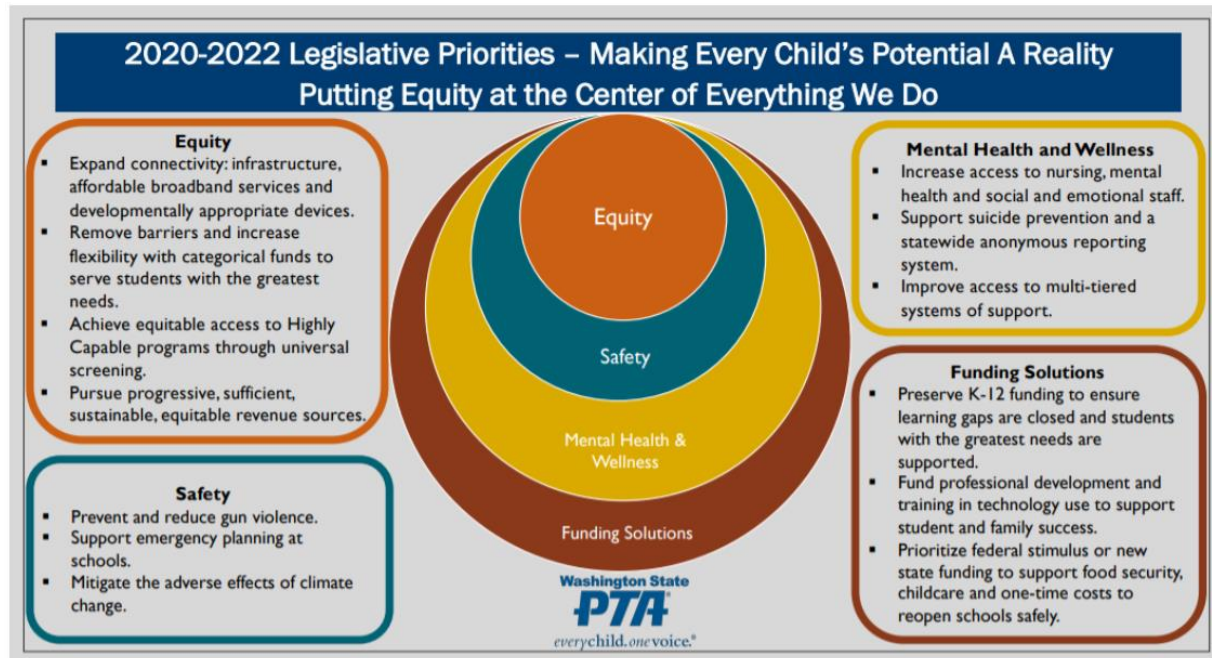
2020-2022 Legislative Priorities – Making Every Child's Potential A Reality
Putting Equity at the Center of Everything We Do

Equity
- Expand connectivity: infrastructure, affordable broadband services and developmentally appropriate devices.
- Remove barriers and increase flexibility with categorical funds to serve students with the greatest needs.
- Achieve equitable access to Highly Capable programs through universal screening.
- Pursue progressive, sufficient, sustainable, equitable revenue sources.

Safety
- Prevent and reduce gun violence.
- Support emergency planning at schools.
- Mitigate the adverse effects of climate change.

Equity

Safety

Mental Health & Wellness

Funding Solutions

Washington State
PTA
everychild.onevoice.®

Mental Health and Wellness
- Increase access to nursing, mental health and social and emotional staff.
- Support suicide prevention and a statewide anonymous reporting system.
- Improve access to multi-tiered systems of support.

Funding Solutions
- Preserve K-12 funding to ensure learning gaps are closed and students with the greatest needs are supported.
- Fund professional development and training in technology use to support student and family success.
- Prioritize federal stimulus or new state funding to support food security, childcare and one-time costs to reopen schools safely.